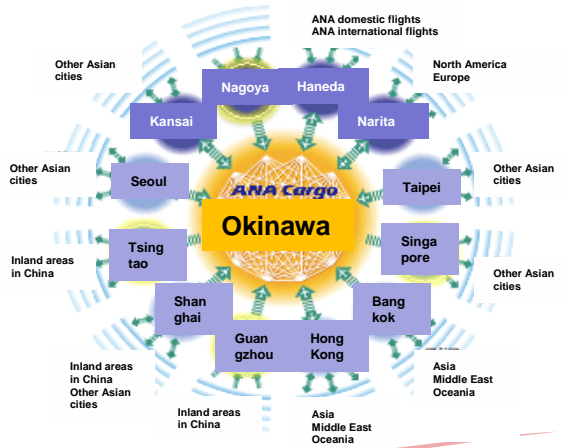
ANA domestic flights
ANA international flights

Other Asian cities

North America
Europe

Nagoya

Haneda

Kansai

Narita

Other Asian cities

Other Asian cities

Seoul

ANA Cargo

Taipei

Okinawa

Inland areas in China

Tsing tao

Singa pore

Other Asian cities

Shan ghai

Bang kok

Guan gzhou

Hong Kong

Inland areas in China
Other Asian cities

Asia
Middle East
Oceania

Inland areas in China

Asia
Middle East
Oceania